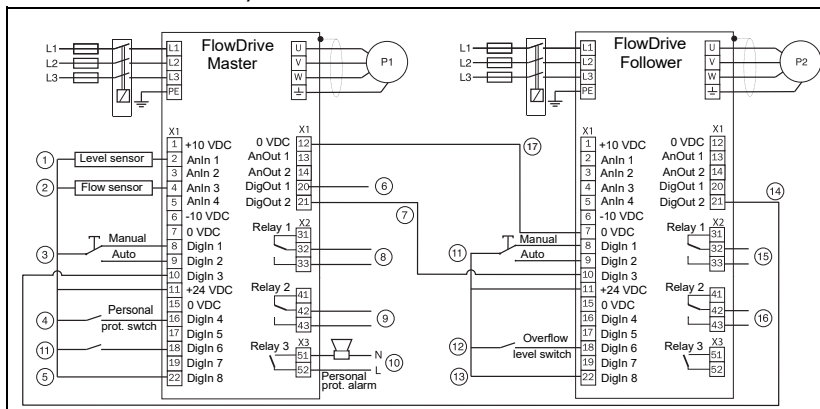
FlowDrive Master

L1
L2
L3

L1
L2
L3
PE

U
V
W
⏚

P1

X1
1 +10 VDC
2 AnIn 1
3 AnIn 2
4 AnIn 3
5 AnIn 4
6 -10 VDC
7 0 VDC
8 DigIn 1
9 DigIn 2
10 DigIn 3
11 +24 VCD
15 0 VDC
16 DigIn 4
17 DigIn 5
18 DigIn 6
19 DigIn 7
22 DigIn 8

X1
0 VDC 12
AnOut 1 13
AnOut 2 14
DigOut 1 20
DigOut 2 21

Relay 1 X2
31
32
33

Relay 2
41
42
43

Relay 3 X3
51
52

N
L

Personal prot. alarm

1 Level sensor
2 Flow sensor
3 Manual Auto
4 Personal prot. swtch
11
5
6
7
8
9
10

FlowDrive Follower

L1
L2
L3

L1
L2
L3
PE

U
V
W
⏚

P2

X1
1 +10 VDC
2 AnIn 1
3 AnIn 2
4 AnIn 3
5 AnIn 4
6 -10 VDC
7 0 VDC
8 DigIn 1
9 DigIn 2
10 DigIn 3
11 +24 VDC
15 0 VDC
16 DigIn 4
17 DigIn 5
18 DigIn 6
19 DigIn 7
22 DigIn 8

X1
0 VDC 12
AnOut 1 13
AnOut 2 14
DigOut 1 20
DigOut 2 21

Relay 1 X2
31
32
33

Relay 2
41
42
43

Relay 3 X3
51
52

17
11 Manual Auto
12 Overflow level switch
13
14
15
16